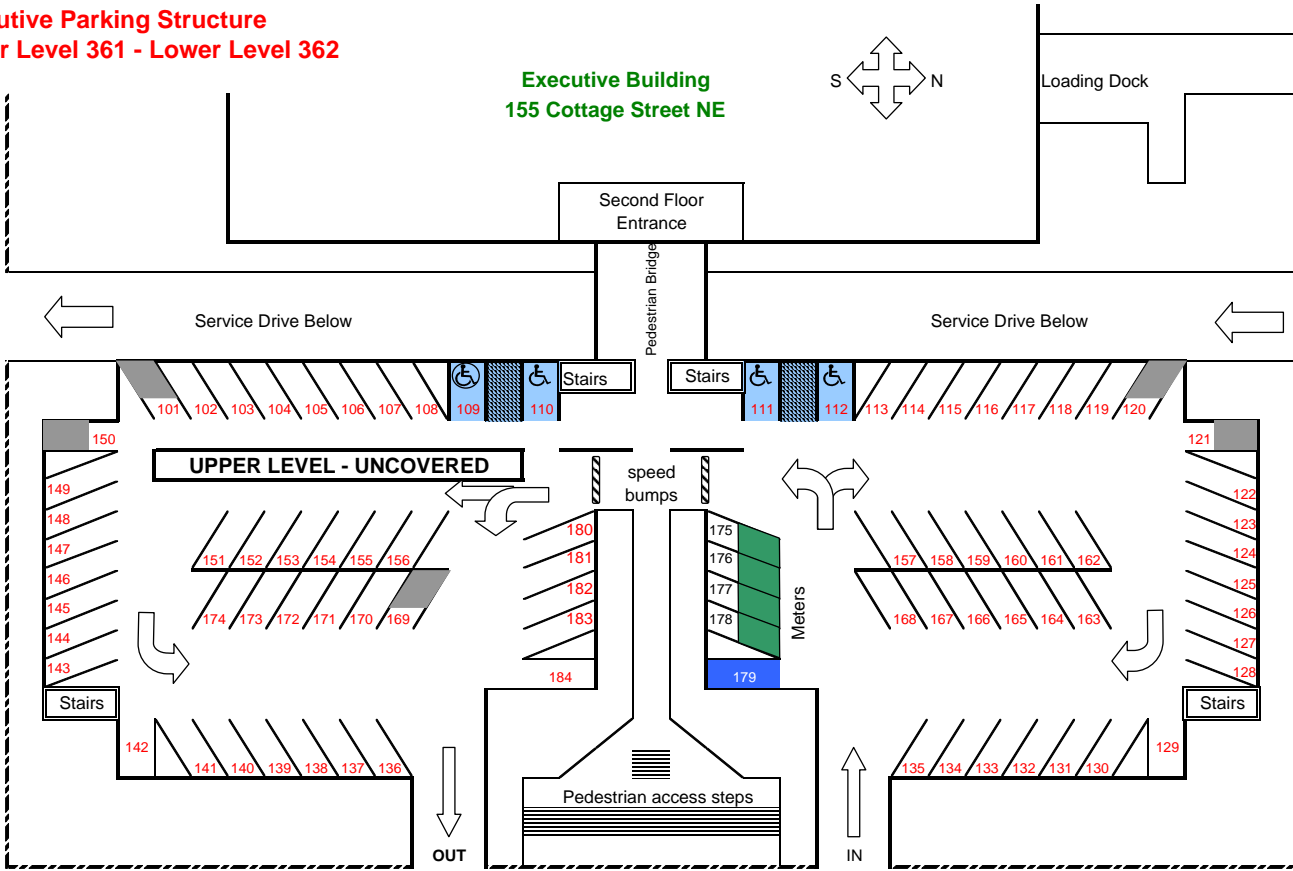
utive Parking Structure
r Level 361 - Lower Level 362

Executive Building
155 Cottage Street NE

S N

Loading Dock

Second Floor Entrance

Pedestrian Bridge

Service Drive Below

Service Drive Below

Stairs

Stairs

101 102 103 104 105 106 107 108 109 110

111 112 113 114 115 116 117 118 119 120

150

121

UPPER LEVEL - UNCOVERED

speed bumps

149
148
147
146
145
144
143

122
123
124
125
126
127
128

151 152 153 154 155 156

174 173 172 171 170 169

180
181
182
183
184

175
176
177
178
179

Meters

157 158 159 160 161 162

168 167 166 165 164 163

Stairs

Stairs

142

141 140 139 138 137 136

135 134 133 132 131 130

129

Pedestrian access steps

OUT

IN